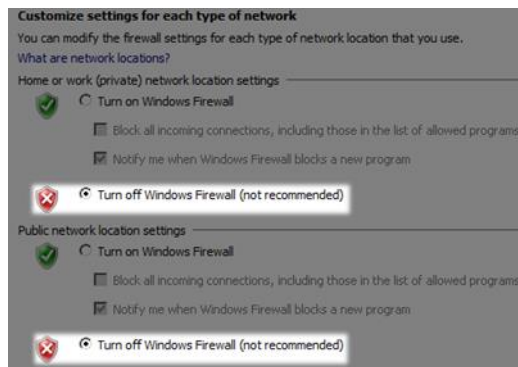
Customize settings for each type of network

You can modify the firewall settings for each type of network location that you use.

What are network locations?

Home or work (private) network location settings

Turn on Windows Firewall

Block all incoming connections, including those in the list of allowed programs

Notify me when Windows Firewall blocks a new program

Turn off Windows Firewall (not recommended)

Public network location settings

Turn on Windows Firewall

Block all incoming connections, including those in the list of allowed programs

Notify me when Windows Firewall blocks a new program

Turn off Windows Firewall (not recommended)